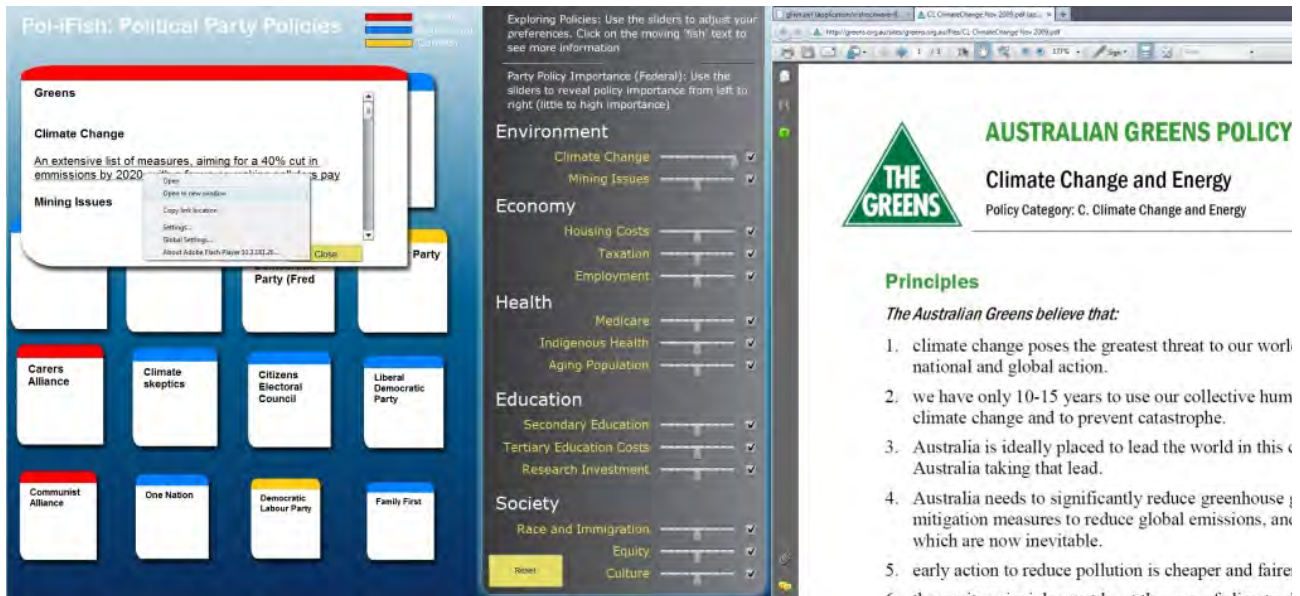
Pol-i-Fish: Political Party Policies

Greens

Climate Change

An extensive list of measures, aiming for a 40% cut in emissions by 2020 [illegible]

Mining Issues

Open
Open in new window
Copy link location
Settings...
Global Settings...
About Adobe Flash Player 10.3.181.26...

Close

Party (Fed

Party

Carers Alliance

Climate skeptics

Citizens Electoral Council

Liberal Democratic Party

Communist Alliance

One Nation

Democratic Labour Party

Family First

Exploring Policies: Use the sliders to adjust your preferences. Click on the moving 'fish' text to see more information

Party Policy Importance (Federal): Use the sliders to reveal policy importance from left to right (little to high importance)

Environment
Climate Change
Mining Issues

Economy
Housing Costs
Taxation
Employment

Health
Medicare
Indigenous Health
Aging Population

Education
Secondary Education
Tertiary Education Costs
Research Investment

Society
Race and Immigration
Equity
Culture

Reset

http://greens.org.au/sites/greens.org.au/files/C1 ClimateChange Nov 2009.pdf

THE GREENS

AUSTRALIAN GREENS POLICY

Climate Change and Energy

Policy Category: C. Climate Change and Energy

Principles

The Australian Greens believe that:

1. climate change poses the greatest threat to our worl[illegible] national and global action.

2. we have only 10-15 years to use our collective hum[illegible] climate change and to prevent catastrophe.

3. Australia is ideally placed to lead the world in this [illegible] Australia taking that lead.

4. Australia needs to significantly reduce greenhouse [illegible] mitigation measures to reduce global emissions, and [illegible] which are now inevitable.

5. early action to reduce pollution is cheaper and fairer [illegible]